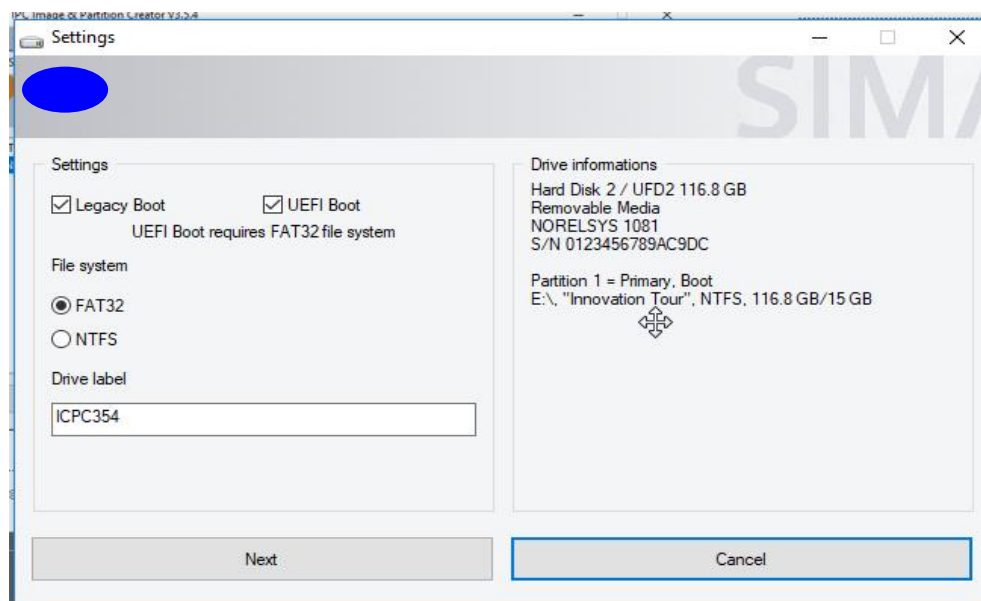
IPC Image & Partition Creator V3.5.4

Settings

SIMA

Settings

Legacy Boot

UEFI Boot

UEFI Boot requires FAT32 file system

File system

FAT32

NTFS

Drive label

ICPC354

Drive informations

Hard Disk 2 / UFD2 116.8 GB
Removable Media
NORELSYS 1081
S/N 0123456789AC9DC

Partition 1 = Primary, Boot
E:\, "Innovation Tour", NTFS, 116.8 GB/15 GB

Next

Cancel